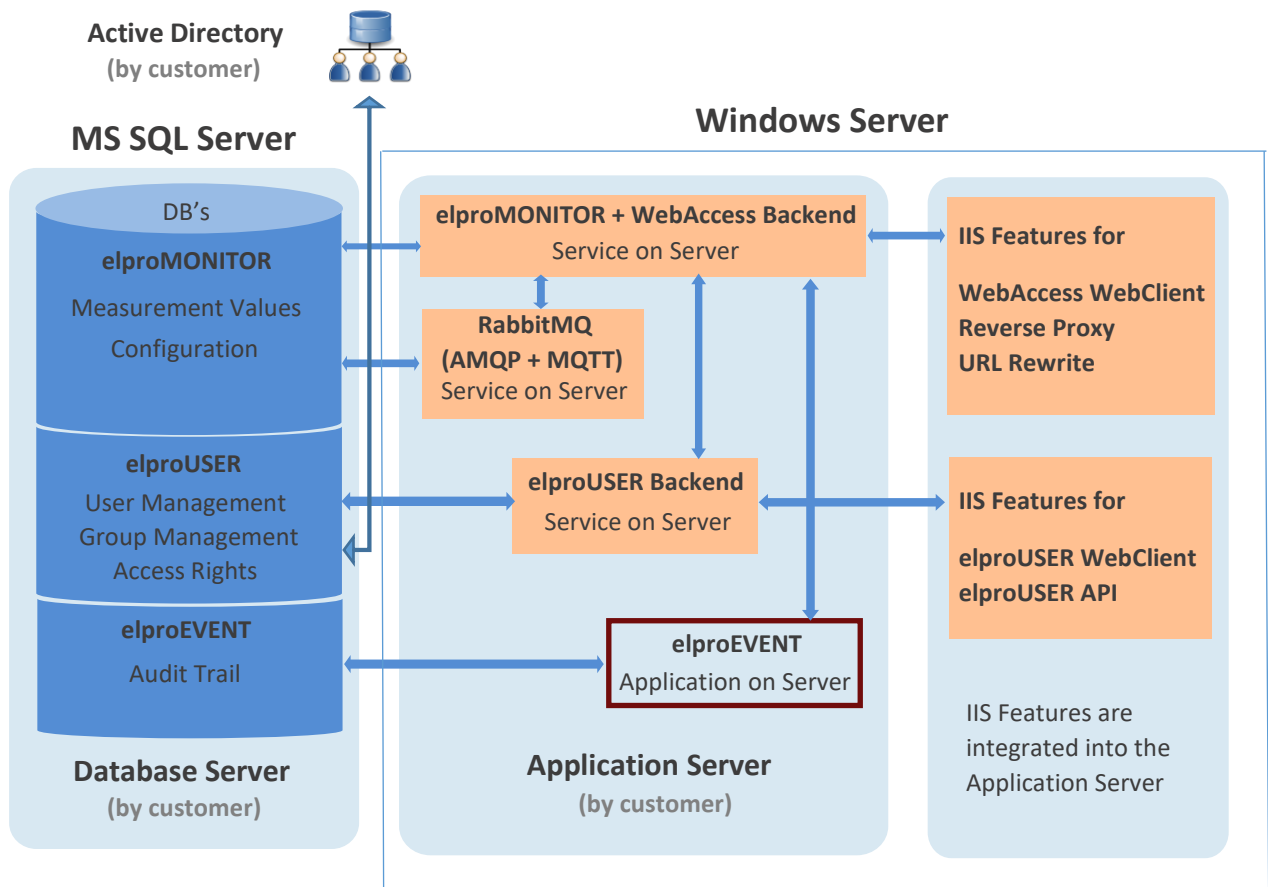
Active Directory
(by customer)

MS SQL Server

Windows Server

DB's
elproMONITOR
Measurement Values
Configuration

elproUSER
User Management
Group Management
Access Rights

elproEVENT
Audit Trail

Database Server
(by customer)

elproMONITOR + WebAccess Backend
Service on Server

RabbitMQ
(AMQP + MQTT)
Service on Server

elproUSER Backend
Service on Server

elproEVENT
Application on Server

Application Server
(by customer)

IIS Features for

WebAccess WebClient
Reverse Proxy
URL Rewrite

IIS Features for

elproUSER WebClient
elproUSER API

IIS Features are integrated into the Application Server